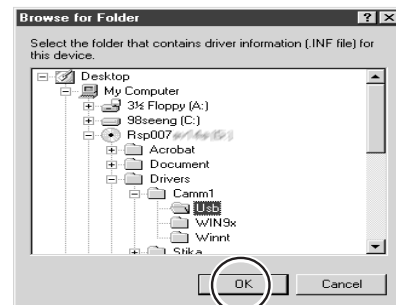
Browse for Folder

?

X

Select the folder that contains driver information (.INF file) for this device.

Desktop

My Computer

3½ Floppy (A:)

98seeng (C:)

Rsp007 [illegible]

Acrobat

Document

Drivers

Camm1

Usb

WIN9x

Winnt

Stika

OK

Cancel